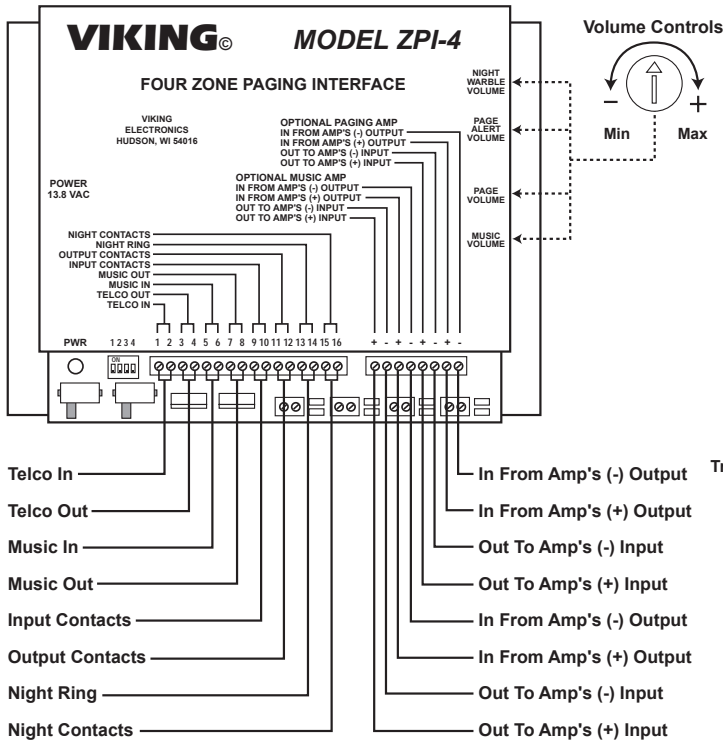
VIKING©

MODEL ZPI-4

FOUR ZONE PAGING INTERFACE

VIKING ELECTRONICS HUDSON, WI 54016

POWER 13.8 VAC

OPTIONAL PAGING AMP
IN FROM AMP'S (-) OUTPUT
IN FROM AMP'S (+) OUTPUT
OUT TO AMP'S (-) INPUT
OUT TO AMP'S (+) INPUT

OPTIONAL MUSIC AMP
IN FROM AMP'S (-) OUTPUT
IN FROM AMP'S (+) OUTPUT
OUT TO AMP'S (-) INPUT
OUT TO AMP'S (+) INPUT

NIGHT CONTACTS
NIGHT RING
OUTPUT CONTACTS
INPUT CONTACTS
MUSIC OUT
MUSIC IN
TELCO OUT
TELCO IN

NIGHT WARBLE VOLUME
PAGE ALERT VOLUME
PAGE VOLUME
MUSIC VOLUME

Volume Controls
−
+
Min
Max

PWR
1 2 3 4
ON
1 2 3 4 5 6 7 8 9 10 11 12 13 14 15 16
+ - + - + - + -

Telco In
Telco Out
Music In
Music Out
Input Contacts
Output Contacts
Night Ring
Night Contacts

In From Amp's (-) Output
In From Amp's (+) Output
Out To Amp's (-) Input
Out To Amp's (+) Input
In From Amp's (-) Output
In From Amp's (+) Output
Out To Amp's (-) Input
Out To Amp's (+) Input

Tr